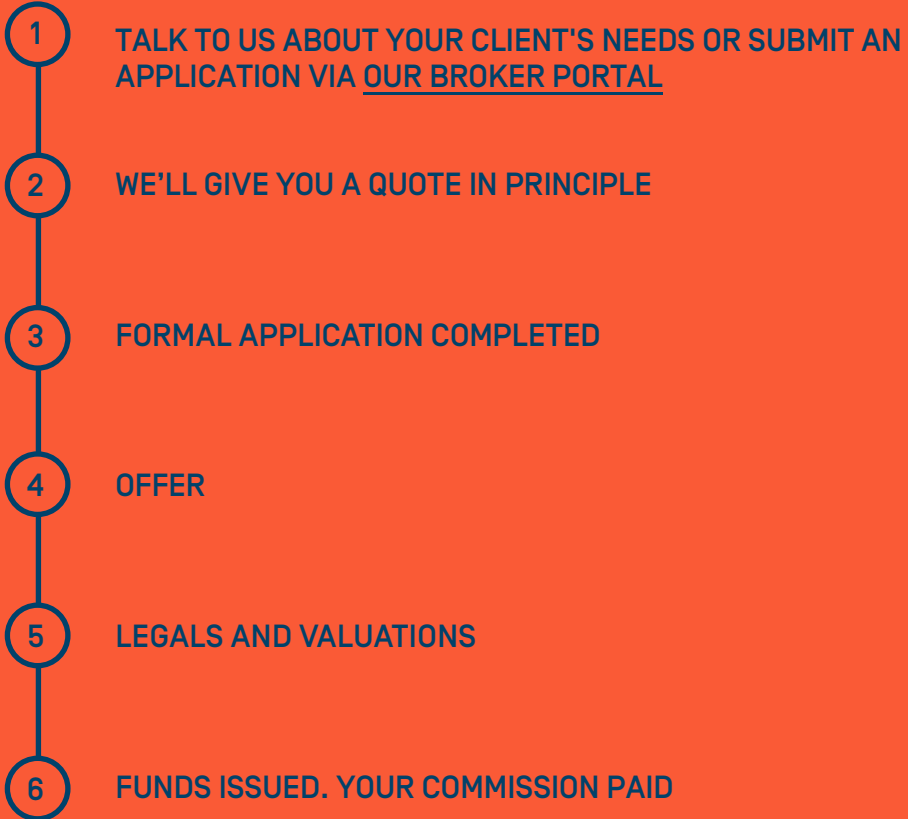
1

TALK TO US ABOUT YOUR CLIENT'S NEEDS OR SUBMIT AN APPLICATION VIA OUR BROKER PORTAL

2

WE’LL GIVE YOU A QUOTE IN PRINCIPLE

3

FORMAL APPLICATION COMPLETED

4

OFFER

5

LEGALS AND VALUATIONS

6

FUNDS ISSUED. YOUR COMMISSION PAID